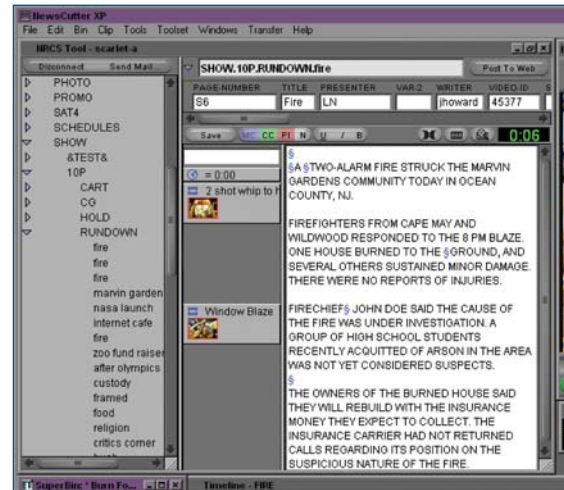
NewsCutter XP
File Edit Bin Clip Tools Toolset Windows Transfer Help
NRCS Tool - scarlet-a
Disconnect Send Mail...
PHOTO
PROMO
SAT4
SCHEDULES
SHOW
&TEST&
10P
CART
CG
HOLD
RUNDOWN
fire
fire
fire
marvin garden
nasa launch
internet cafe
fire
zoo fund raiser
after olympics
custody
framed
food
religion
critics corner

SHOW.10P.RUNDOWN.fire
Post To Web

| PAGE NUMBER | TITLE | PRESENTER | VAR-2 | WRITER | VIDEO ID |
|---|---|---|---|---|---|
| S6 | Fire | LN | | jhoward | 45377 |

Save CC PI N U / B 0:06

= 0:00
2 shot whip to h
Window Blaze

§
§A §TWO-ALARM FIRE STRUCK THE MARVIN GARDENS COMMUNITY TODAY IN OCEAN COUNTY, NJ.

FIREFIGHTERS FROM CAPE MAY AND WILDWOOD RESPONDED TO THE 8 PM BLAZE. ONE HOUSE BURNED TO THE §GROUND, AND SEVERAL OTHERS SUSTAINED MINOR DAMAGE. THERE WERE NO REPORTS OF INJURIES.

FIRECHIEF§ JOHN DOE SAID THE CAUSE OF THE FIRE WAS UNDER INVESTIGATION. A GROUP OF HIGH SCHOOL STUDENTS RECENTLY ACQUITTED OF ARSON IN THE AREA WAS NOT YET CONSIDERED SUSPECTS.
§
THE OWNERS OF THE BURNED HOUSE SAID THEY WILL REBUILD WITH THE INSURANCE MONEY THEY EXPECT TO COLLECT. THE INSURANCE CARRIER HAD NOT RETURNED CALLS REGARDING ITS POSITION ON THE SUSPICIOUS NATURE OF THE FIRE.

SuperBin: * Burn Fo...
Timeline - FIRE